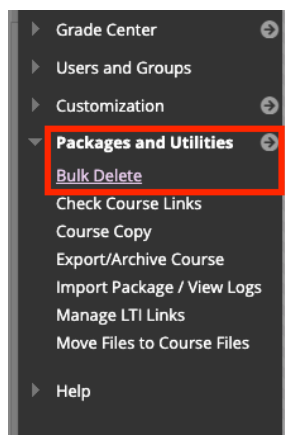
Grade Center
Users and Groups
Customization
Packages and Utilities
Bulk Delete
Check Course Links
Course Copy
Export/Archive Course
Import Package / View Logs
Manage LTI Links
Move Files to Course Files
Help